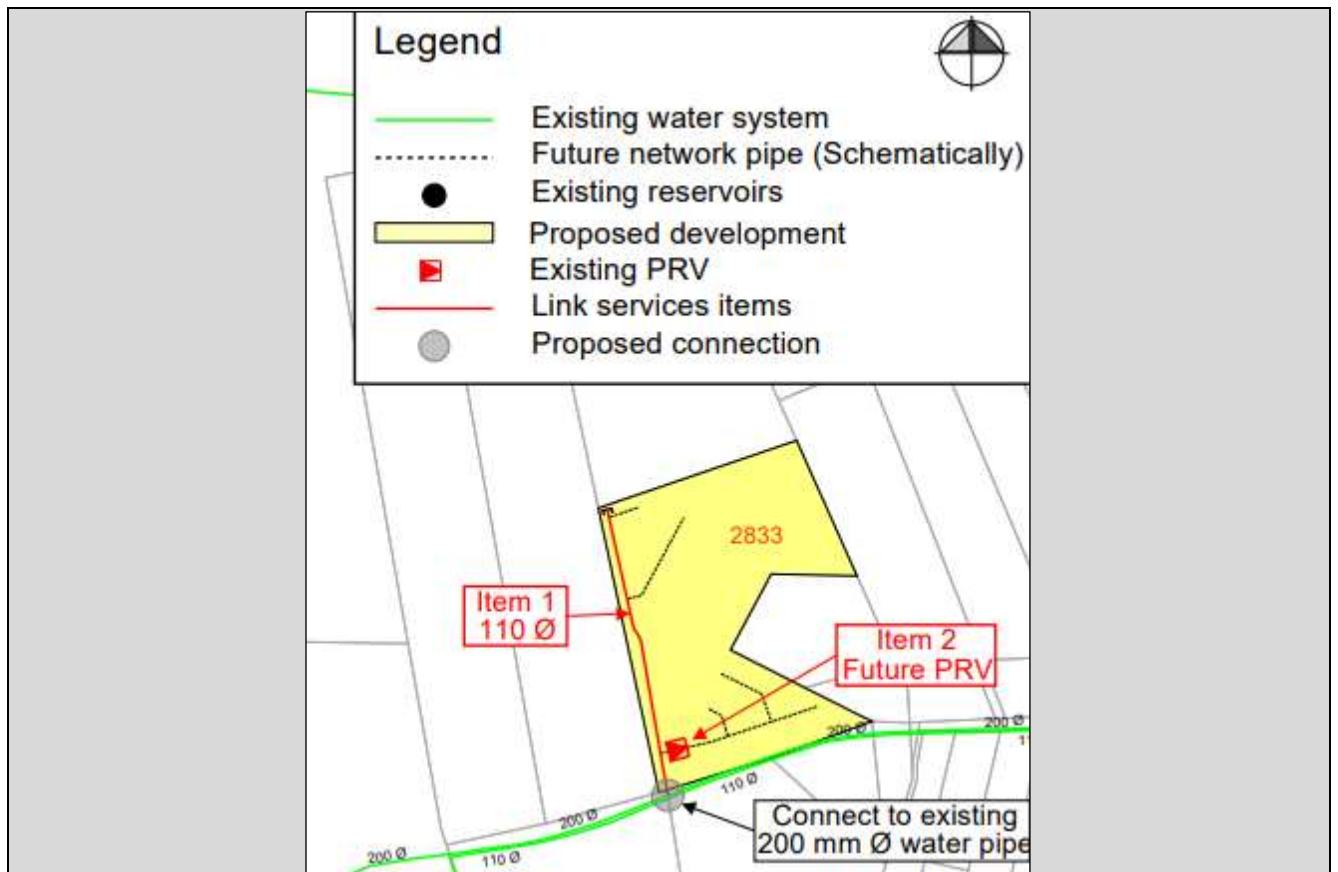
Legend
Existing water system
Future network pipe (Schematically)
Existing reservoirs
Proposed development
Existing PRV
Link services items
Proposed connection

2833

Item 1
110 Ø

Item 2
Future PRV

200 Ø
200 Ø
110 Ø
200 Ø
200 Ø
110 Ø

Connect to existing
200 mm Ø water pipe